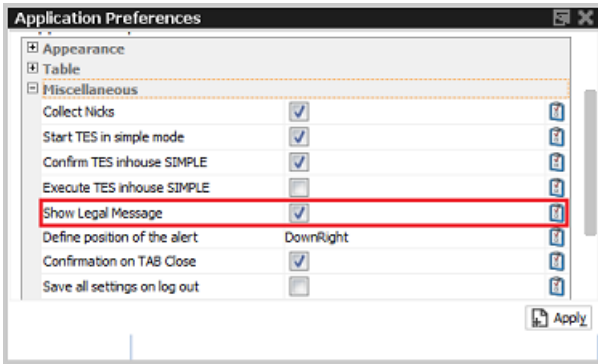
Application Preferences

⊞ Appearance
⊞ Table
⊟ Miscellaneous

| | |
|---|---|
| Collect Nicks | ✓ |
| Start TES in simple mode | ✓ |
| Confirm TES inhouse SIMPLE | ✓ |
| Execute TES inhouse SIMPLE | |
| Show Legal Message | ✓ |
| Define position of the alert | DownRight |
| Confirmation on TAB Close | ✓ |
| Save all settings on log out | |

Apply